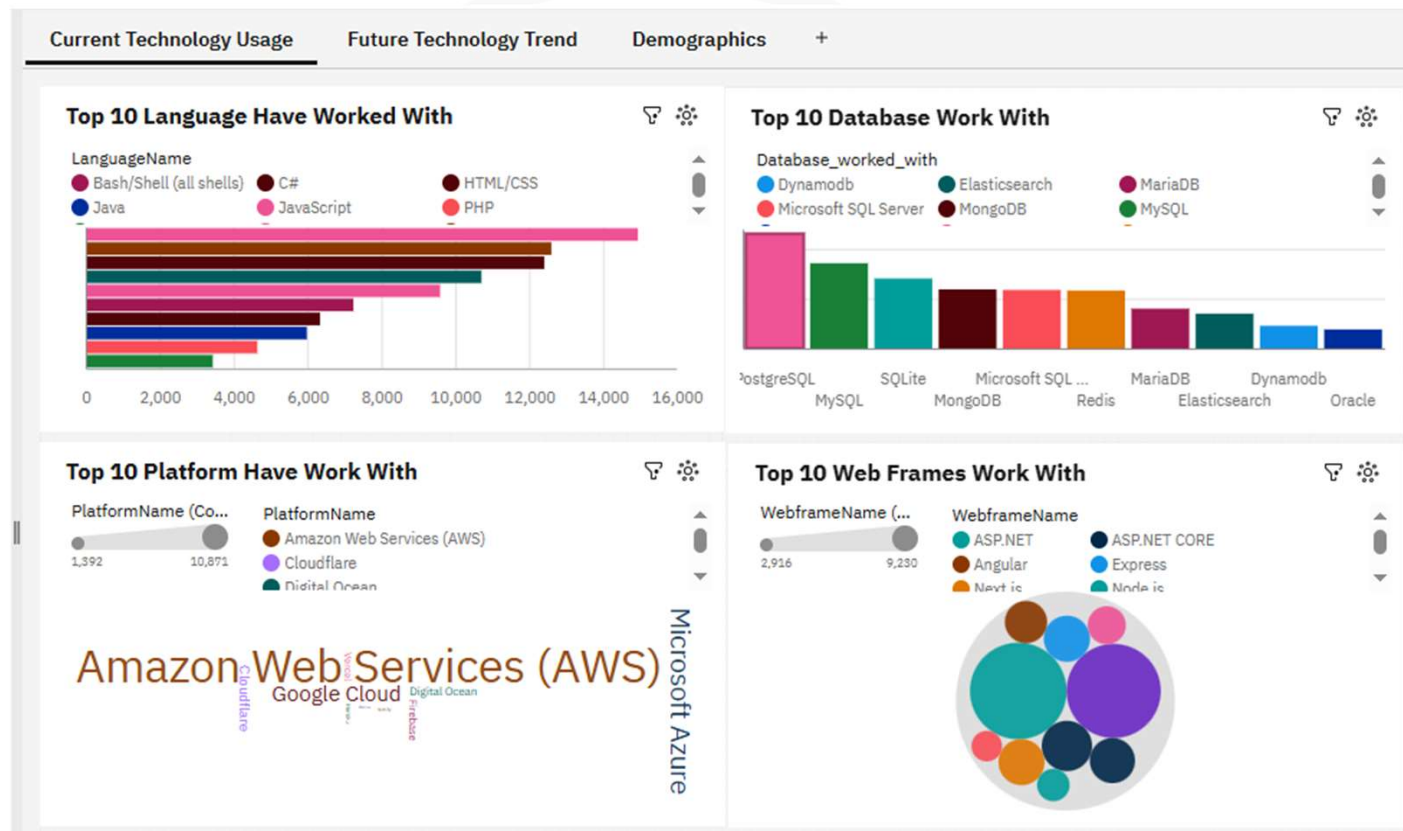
Current Technology Usage | Future Technology Trend | Demographics | +

Top 10 Language Have Worked With

LanguageName
Bash/Shell (all shells)
C#
HTML/CSS
Java
JavaScript
PHP

0 2,000 4,000 6,000 8,000 10,000 12,000 14,000 16,000

Top 10 Database Work With

Database_worked_with
Dynamodb
Elasticsearch
MariaDB
Microsoft SQL Server
MongoDB
MySQL

PostgreSQL MySQL SQLite MongoDB Microsoft SQL ... Redis MariaDB Elasticsearch Dynamodb Oracle

Top 10 Platform Have Work With

PlatformName (Co...
1,392 10,871

PlatformName
Amazon Web Services (AWS)
Cloudflare
Digital Ocean

Amazon Web Services (AWS) Google Cloud Cloudflare Digital Ocean Firebase Microsoft Azure

Top 10 Web Frames Work With

WebframeName (...
2,916 9,230

WebframeName
ASP.NET
ASP.NET CORE
Angular
Express
Next.js
Node.js